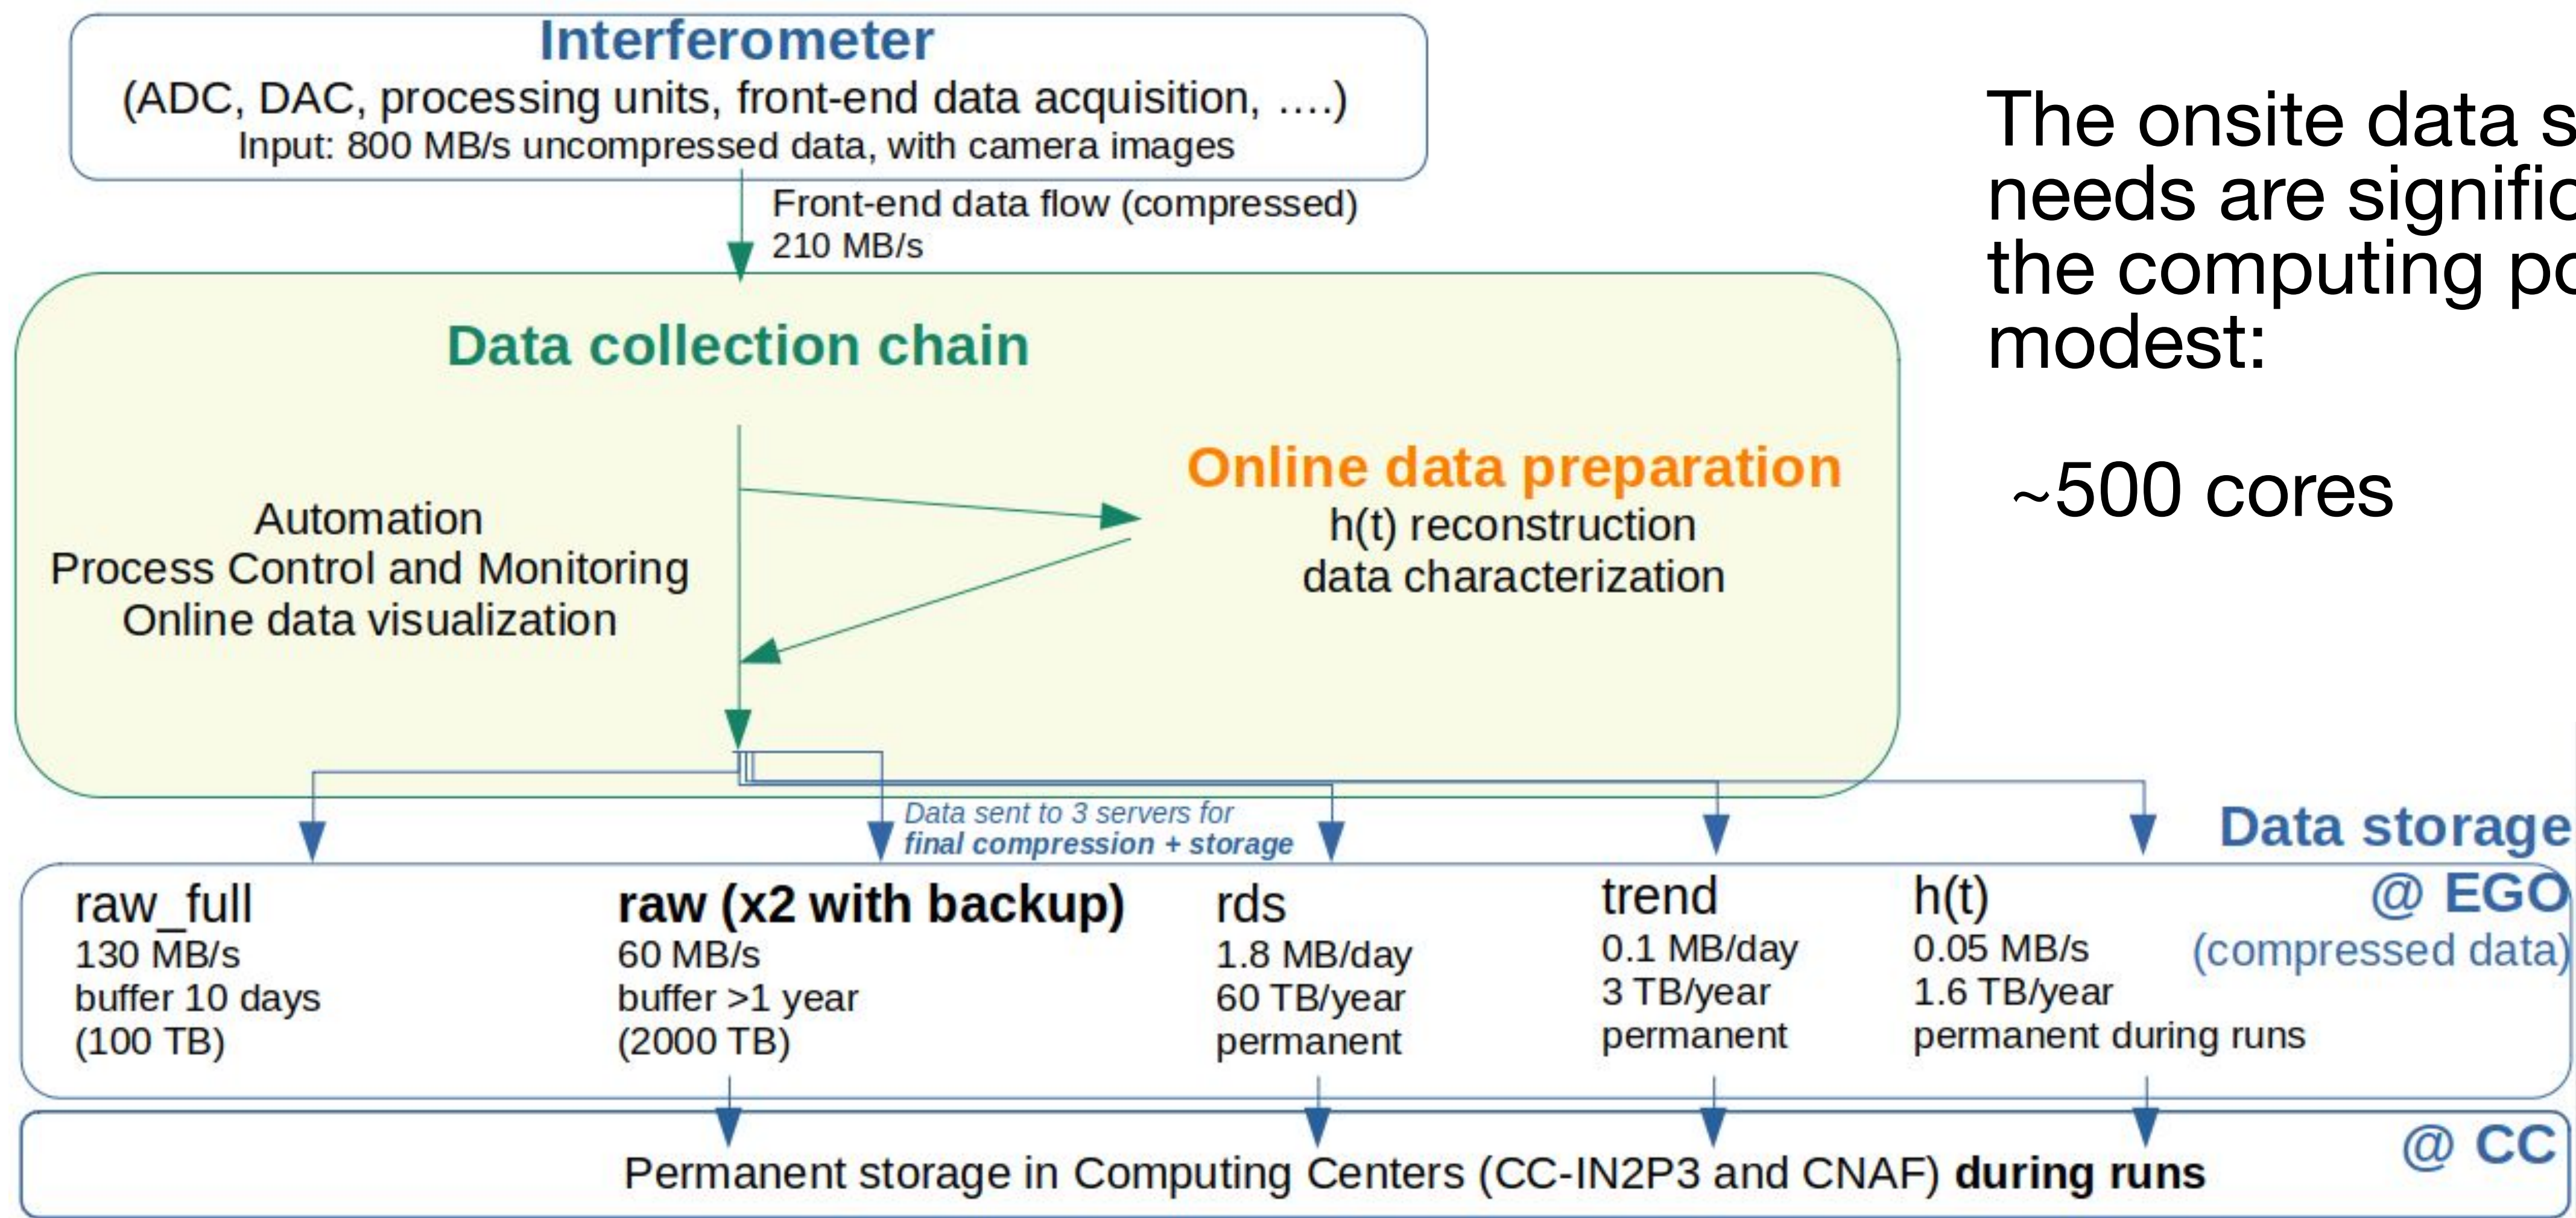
Interferometer
(ADC, DAC, processing units, front-end data acquisition, ....)
Input: 800 MB/s uncompressed data, with camera images

Front-end data flow (compressed)
210 MB/s

The onsite data s
needs are signific
the computing po
modest:

~500 cores

Data collection chain

Automation
Process Control and Monitoring
Online data visualization

Online data preparation
h(t) reconstruction
data characterization

Data sent to 3 servers for
final compression + storage

Data storage
@ EGO
(compressed data)

raw_full
130 MB/s
buffer 10 days
(100 TB)

raw (x2 with backup)
60 MB/s
buffer >1 year
(2000 TB)

rds
1.8 MB/day
60 TB/year
permanent

trend
0.1 MB/day
3 TB/year
permanent

h(t)
0.05 MB/s
1.6 TB/year
permanent during runs

@ CC
Permanent storage in Computing Centers (CC-IN2P3 and CNAF) during runs